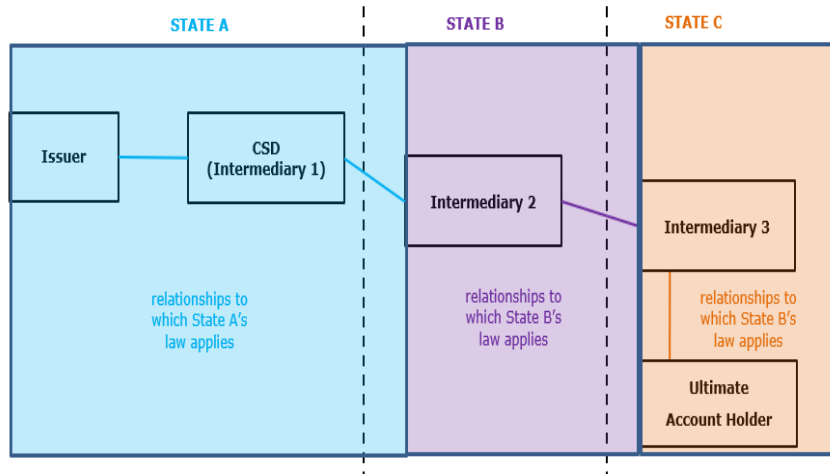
STATE A

STATE B

STATE C

Issuer

CSD (Intermediary 1)

Intermediary 2

Intermediary 3

relationships to which State A's law applies

relationships to which State B's law applies

relationships to which State B's law applies

Ultimate Account Holder